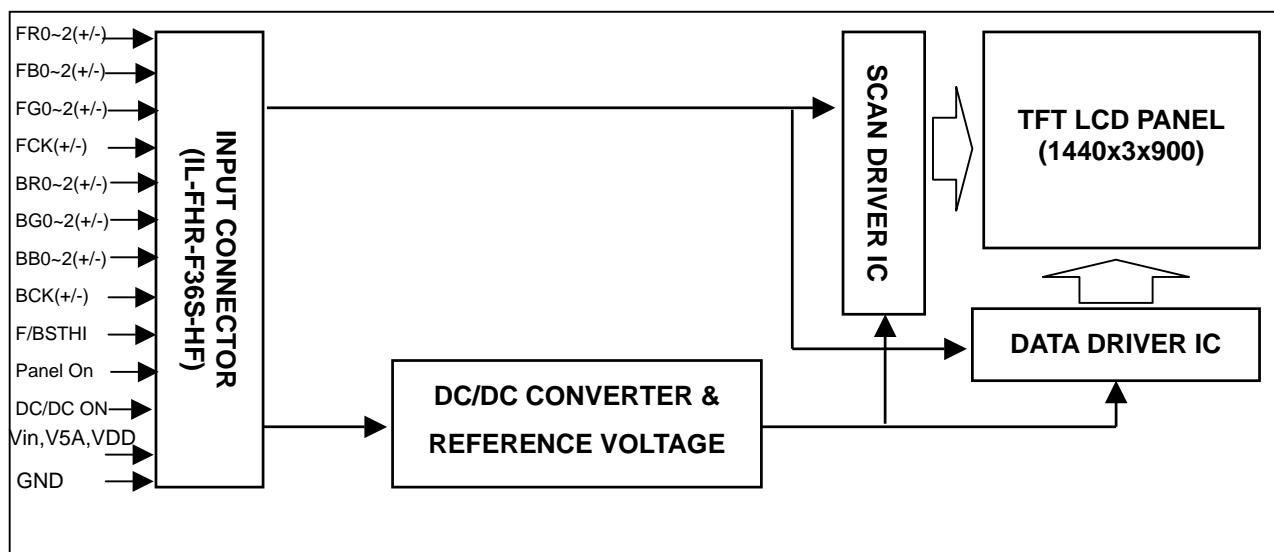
FR0~2(+/-)
FB0~2(+/-)
FG0~2(+/-)
FCK(+/-)
BR0~2(+/-)
BG0~2(+/-)
BB0~2(+/-)
BCK(+/-)
F/BSTHI
Panel On
DC/DC ON
Vin,V5A,VDD
GND

INPUT CONNECTOR (IL-FHR-F36S-HF)

SCAN DRIVER IC

TFT LCD PANEL (1440x3x900)

DATA DRIVER IC

DC/DC CONVERTER & REFERENCE VOLTAGE